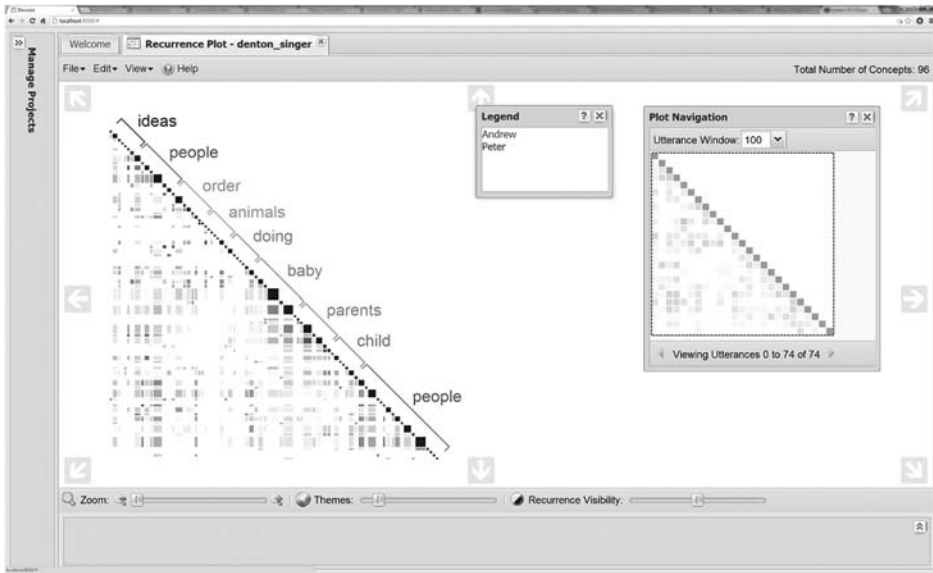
Manage Projects

Welcome

Recurrence Plot - denton_singer

File▾ Edit▾ View▾ Help

Total Number of Concepts: 96

ideas

people

order

animals

doing

baby

parents

child

people

Legend

Andrew

Peter

Plot Navigation

Utterance Window: 100

Viewing Utterances 0 to 74 of 74

Zoom:

Themes:

Recurrence Visibility: